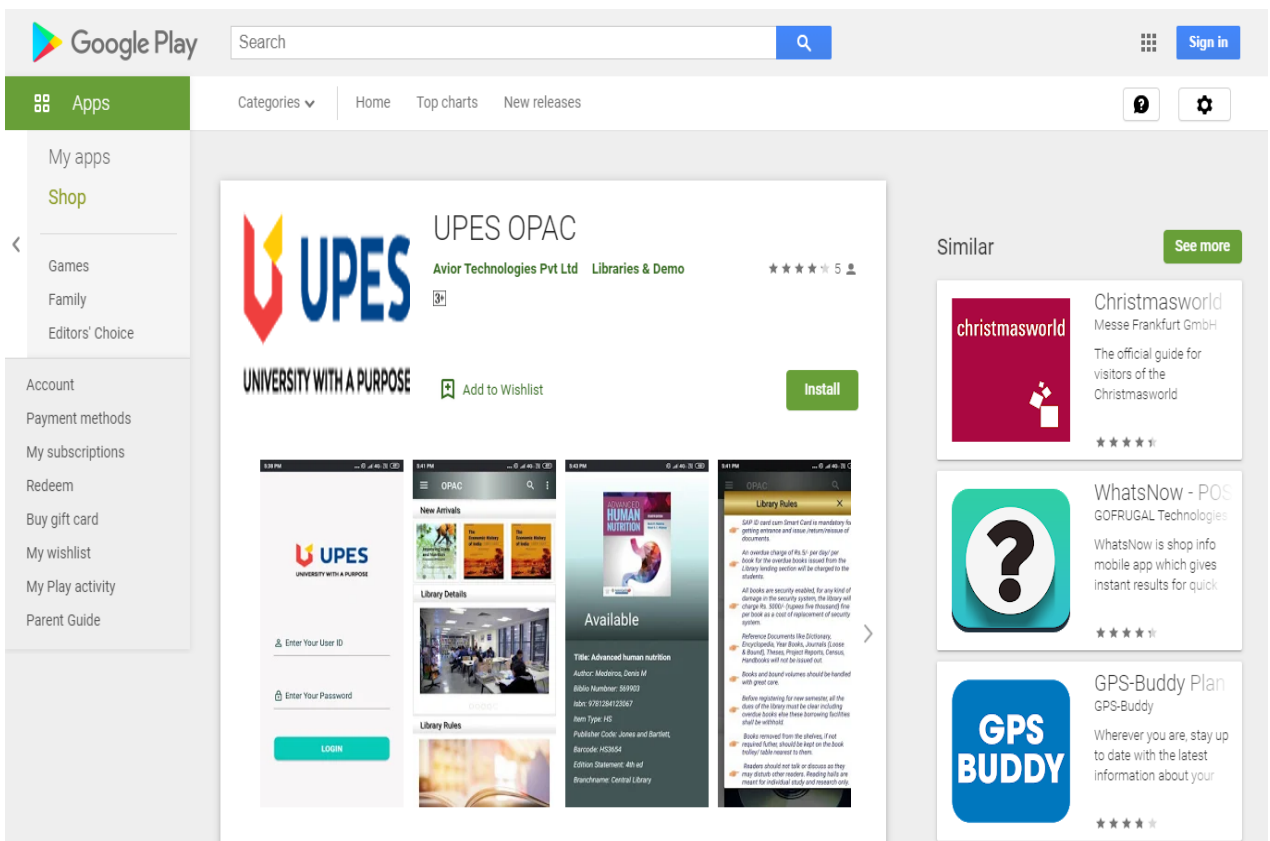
Google Play

Search

Sign in

Apps

Categories Home Top charts New releases

My apps
Shop

Games
Family
Editors' Choice

Account
Payment methods
My subscriptions
Redeem
Buy gift card
My wishlist
My Play activity
Parent Guide

UPES
UNIVERSITY WITH A PURPOSE

UPES OPAC
Avior Technologies Pvt Ltd Libraries & Demo
5
3+

Add to Wishlist
Install

UPES
UNIVERSITY WITH A PURPOSE
Enter Your User ID
Enter Your Password
LOGIN

OPAC
New Arrivals
Library Details
Library Rules

ADVANCED HUMAN NUTRITION
Available
Title: Advanced human nutrition
Author: Medeiros, Denis M
Biblio Number: 569903
Isbn: 9781284123067
Item Type: HS
Publisher Code: Jones and Bartlett
Barcode: HS3654
Edition Statement: 4th ed
Branchname: Central Library

OPAC
Library Rules
SAP ID card cum Smart Card is mandatory for getting entrance and issue /return/reissue of documents.
An overdue charge of Rs.5/- per day/ per book for the overdue books issued from the Library lending section will be charged to the students.
All books are security enabled, for any kind of damage in the security system, the library will charge Rs. 5000/- (rupees five thousand) fine per book as a cost of replacement of security system.
Reference Documents like Dictionary, Encyclopedia, Year Books, Journals (Loose & Bound), Theses, Project Reports, Census, Handbooks will not be issued out.
Books and bound volumes should be handled with great care.
Before registering for new semester, all the dues of the library must be clear including overdue books else these borrowing facilities shall be withheld.
Books removed from the shelves, if not required further, should be kept on the book trolley/ table nearest to them.
Readers should not talk or discuss as they may disturb other readers. Reading halls are meant for individual study and research only.

Similar
See more

Christmasworld
Messe Frankfurt GmbH
The official guide for visitors of the Christmasworld
christmasworld

WhatsNow - POS
GOFRUGAL Technologies
WhatsNow is shop info mobile app which gives instant results for quick

GPS-Buddy Plan
GPS-Buddy
Wherever you are, stay up to date with the latest information about your
GPS BUDDY